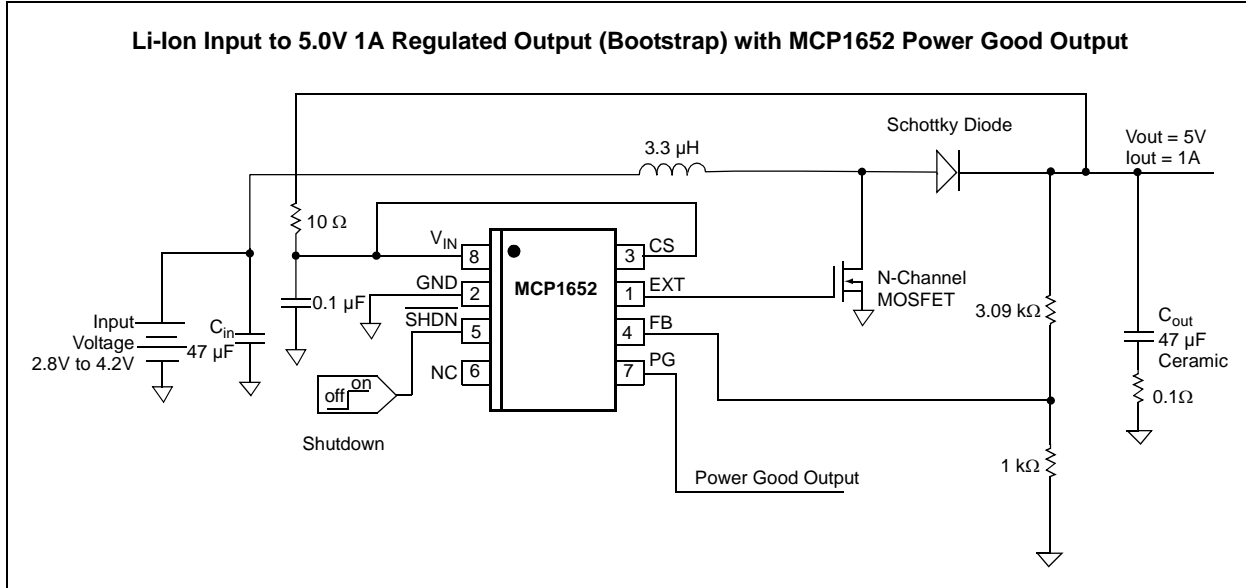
Li-Ion Input to 5.0V 1A Regulated Output (Bootstrap) with MCP1652 Power Good Output

Schottky Diode

3.3 µH

Vout = 5V
Iout = 1A

10 Ω

$V_{IN}$ 8

3 CS

GND 2

MCP1652

1 EXT

N-Channel MOSFET

0.1 µF

$\overline{SHDN}$ 5

4 FB

3.09 kΩ

$C_{out}$
47 µF
Ceramic

Input
Voltage
2.8V to 4.2V

$C_{in}$
47 µF

NC 6

7 PG

off on

0.1Ω

Shutdown

1 kΩ

Power Good Output